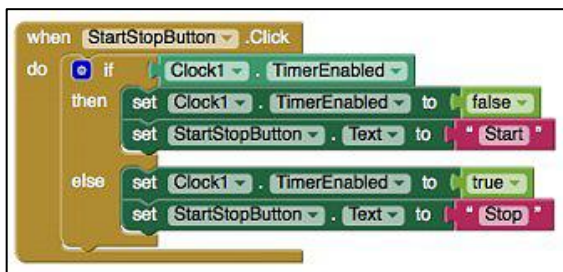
when StartStopButton .Click
do if Clock1 . TimerEnabled
then set Clock1 . TimerEnabled to false
set StartStopButton . Text to " Start "
else set Clock1 . TimerEnabled to true
set StartStopButton . Text to " Stop "